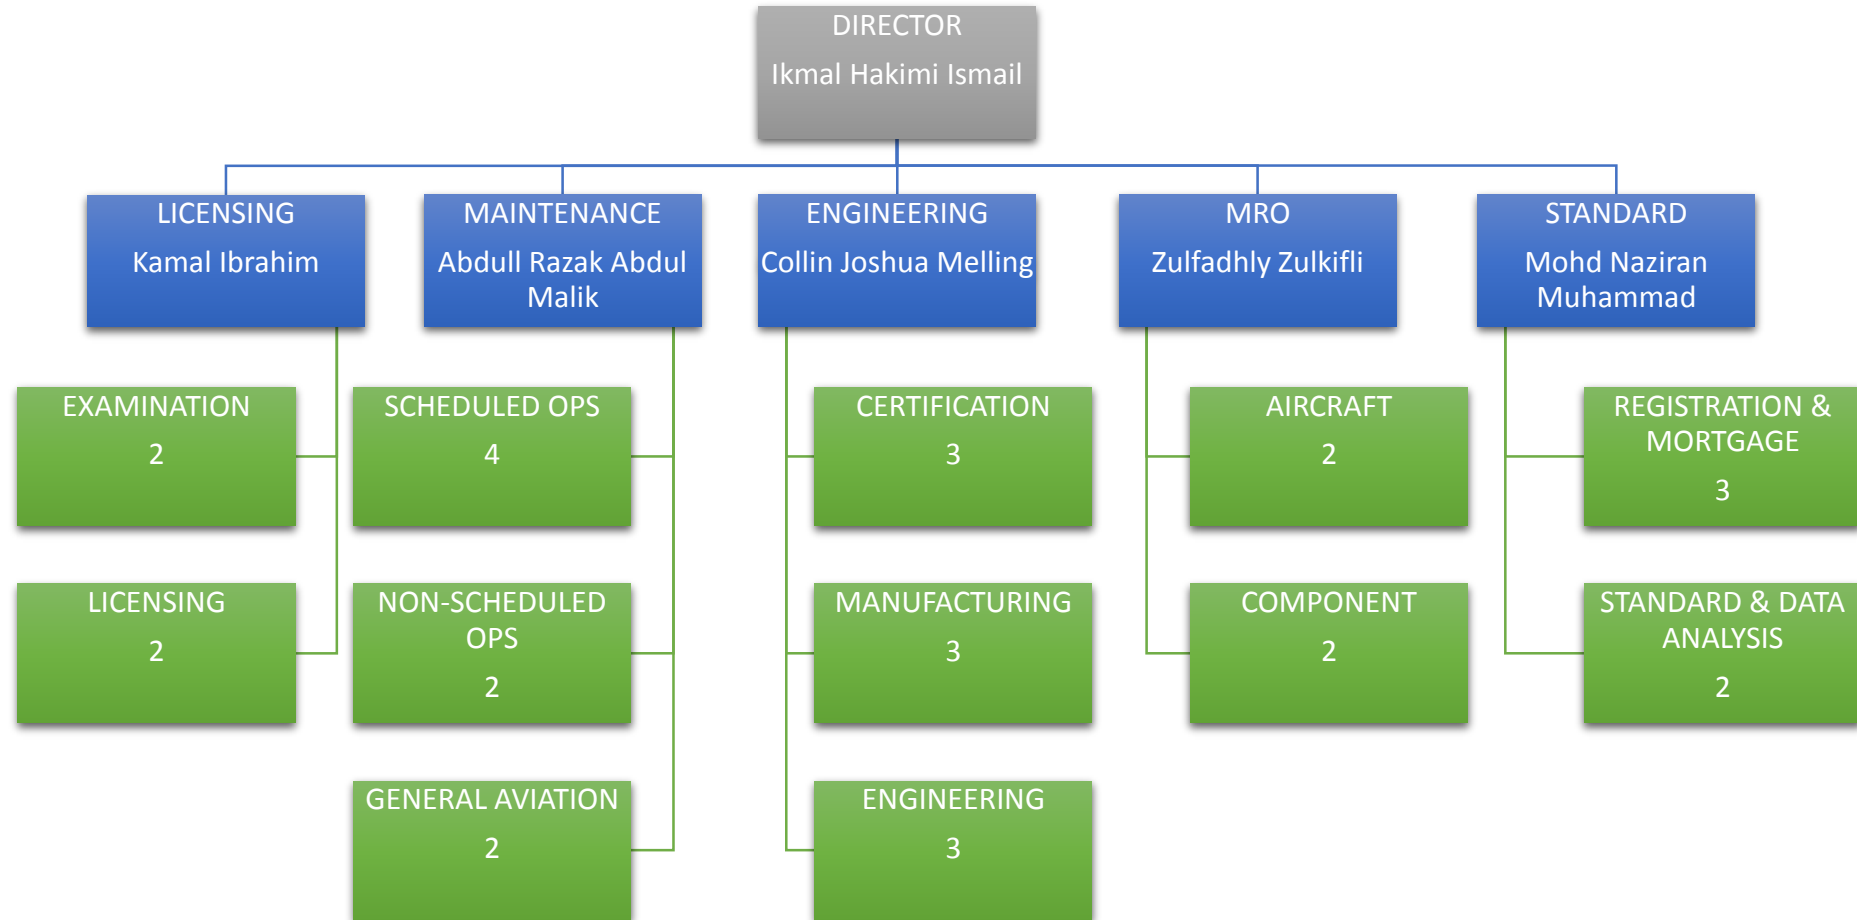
DIRECTOR
Ikmal Hakimi Ismail

LICENSING
Kamal Ibrahim

MAINTENANCE
Abdull Razak Abdul Malik

ENGINEERING
Collin Joshua Melling

MRO
Zulfadhly Zulkifli

STANDARD
Mohd Naziran Muhammad

EXAMINATION
2

LICENSING
2

SCHEDULED OPS
4

NON-SCHEDULED OPS
2

GENERAL AVIATION
2

CERTIFICATION
3

MANUFACTURING
3

ENGINEERING
3

AIRCRAFT
2

COMPONENT
2

REGISTRATION & MORTGAGE
3

STANDARD & DATA ANALYSIS
2